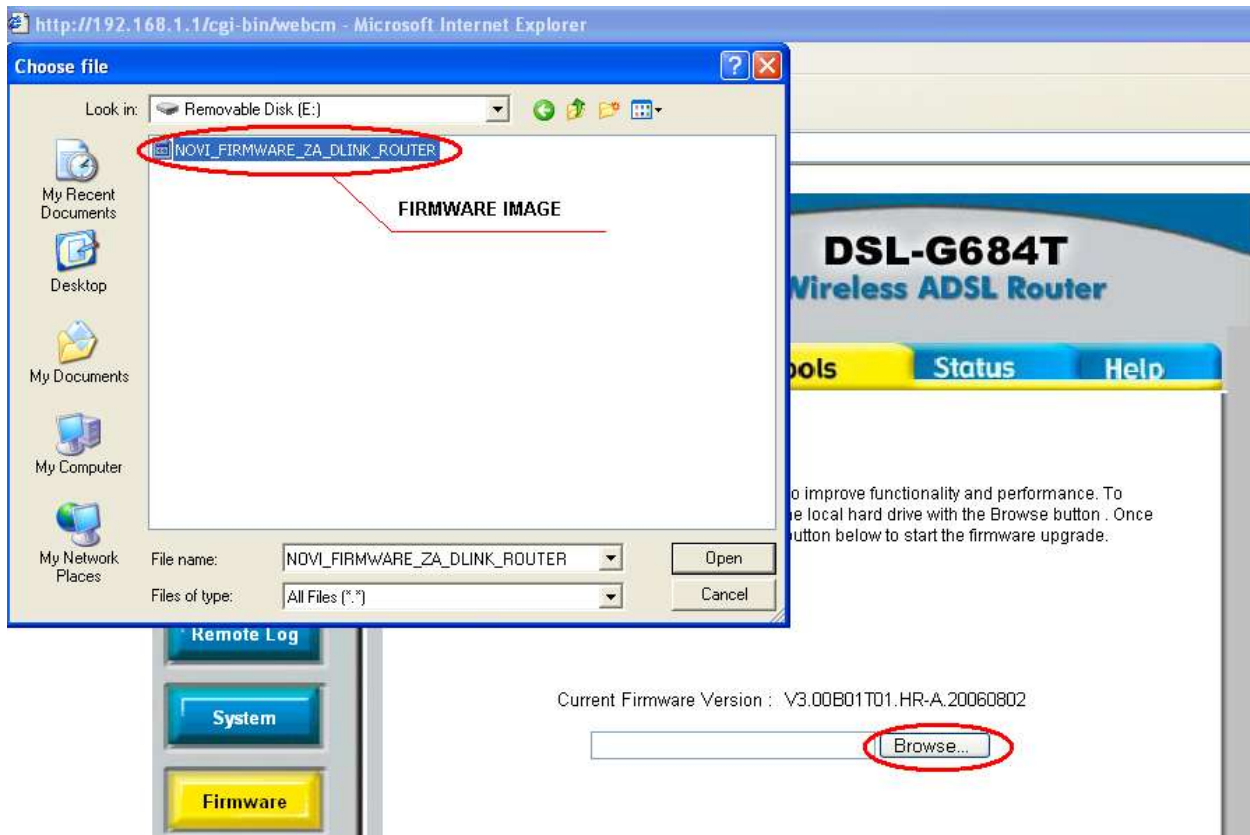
http://192.168.1.1/cgi-bin/webcm - Microsoft Internet Explorer

Choose file

Look in: Removable Disk (E:)

NOVI_FIRMWARE_ZA_DLINK_ROUTER

FIRMWARE IMAGE

My Recent Documents

Desktop

My Documents

My Computer

My Network Places

File name: NOVI_FIRMWARE_ZA_DLINK_ROUTER

Files of type: All Files (*.*)

Open

Cancel

DSL-G684T
Wireless ADSL Router

ools Status Help

o improve functionality and performance. To
e local hard drive with the Browse button . Once
utton below to start the firmware upgrade.

Remote Log

System

Firmware

Current Firmware Version : V3.00B01T01.HR-A.20060802

Browse...